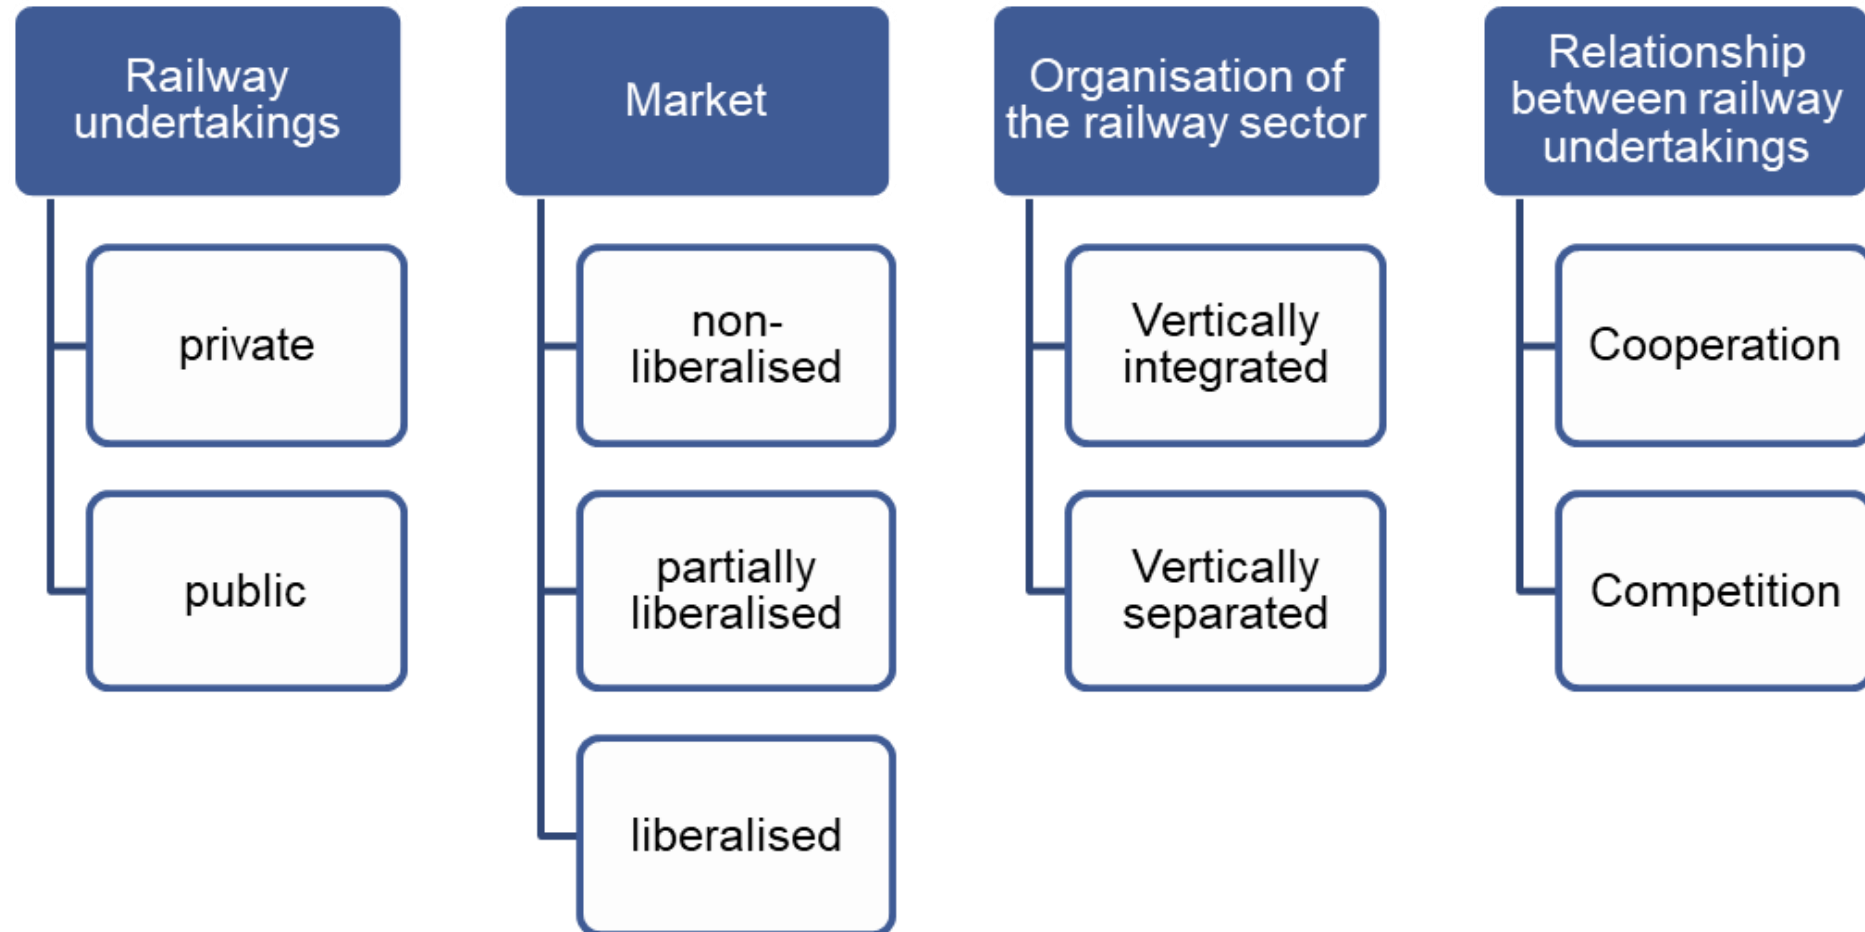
Railway undertakings

private

public

Market

non-liberalised

partially liberalised

liberalised

Organisation of the railway sector

Vertically integrated

Vertically separated

Relationship between railway undertakings

Cooperation

Competition